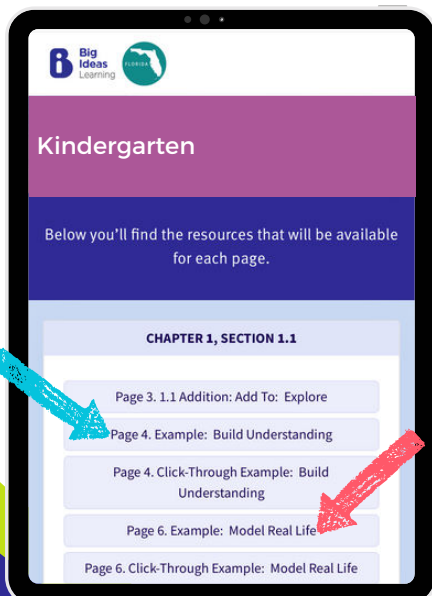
Big Ideas Learning

FLORIDA

Kindergarten

Below you'll find the resources that will be available for each page.

CHAPTER 1, SECTION 1.1

Page 3. 1.1 Addition: Add To: Explore

Page 4. Example: Build Understanding

Page 4. Click-Through Example: Build Understanding

Page 6. Example: Model Real Life

Page 6. Click-Through Example: Model Real Life